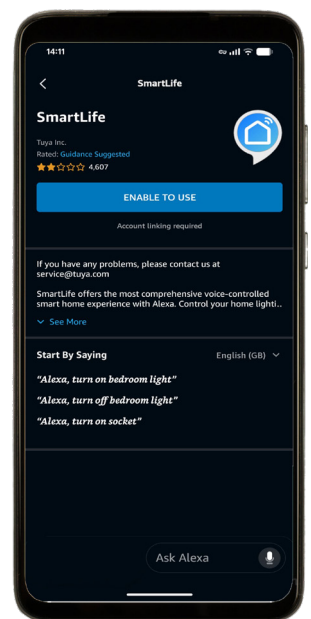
14:11

SmartLife

SmartLife

Tuya Inc.

Rated: Guidance Suggested

4,607

ENABLE TO USE

Account linking required

If you have any problems, please contact us at service@tuya.com

SmartLife offers the most comprehensive voice-controlled smart home experience with Alexa. Control your home lighti..

See More

Start By Saying

English (GB)

"Alexa, turn on bedroom light"

"Alexa, turn off bedroom light"

"Alexa, turn on socket"

Ask Alexa